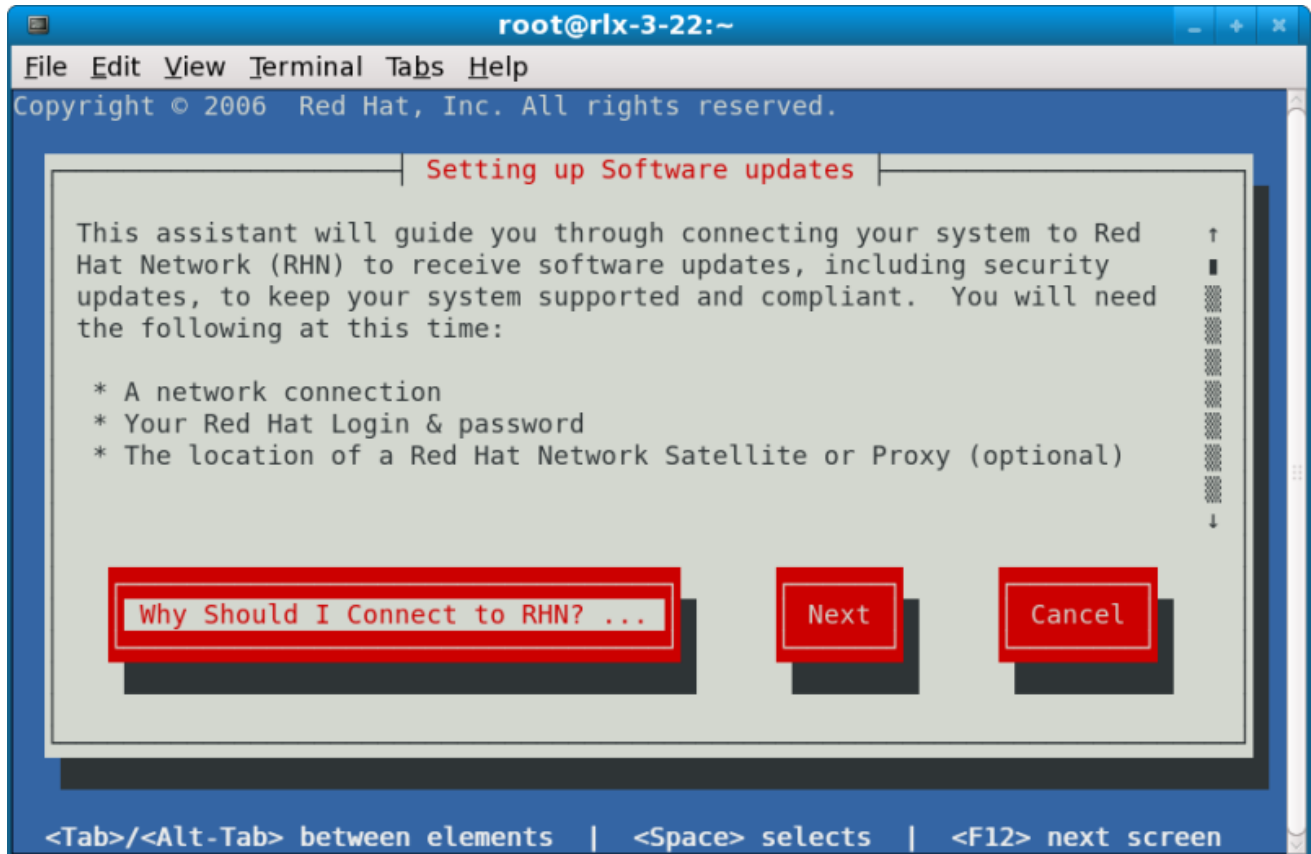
root@rlx-3-22:~

File Edit View Terminal Tabs Help

Copyright © 2006 Red Hat, Inc. All rights reserved.

Setting up Software updates

This assistant will guide you through connecting your system to Red Hat Network (RHN) to receive software updates, including security updates, to keep your system supported and compliant. You will need the following at this time:

* A network connection
* Your Red Hat Login & password
* The location of a Red Hat Network Satellite or Proxy (optional)

Why Should I Connect to RHN? ...

Next

Cancel

<Tab>/<Alt-Tab> between elements | <Space> selects | <F12> next screen